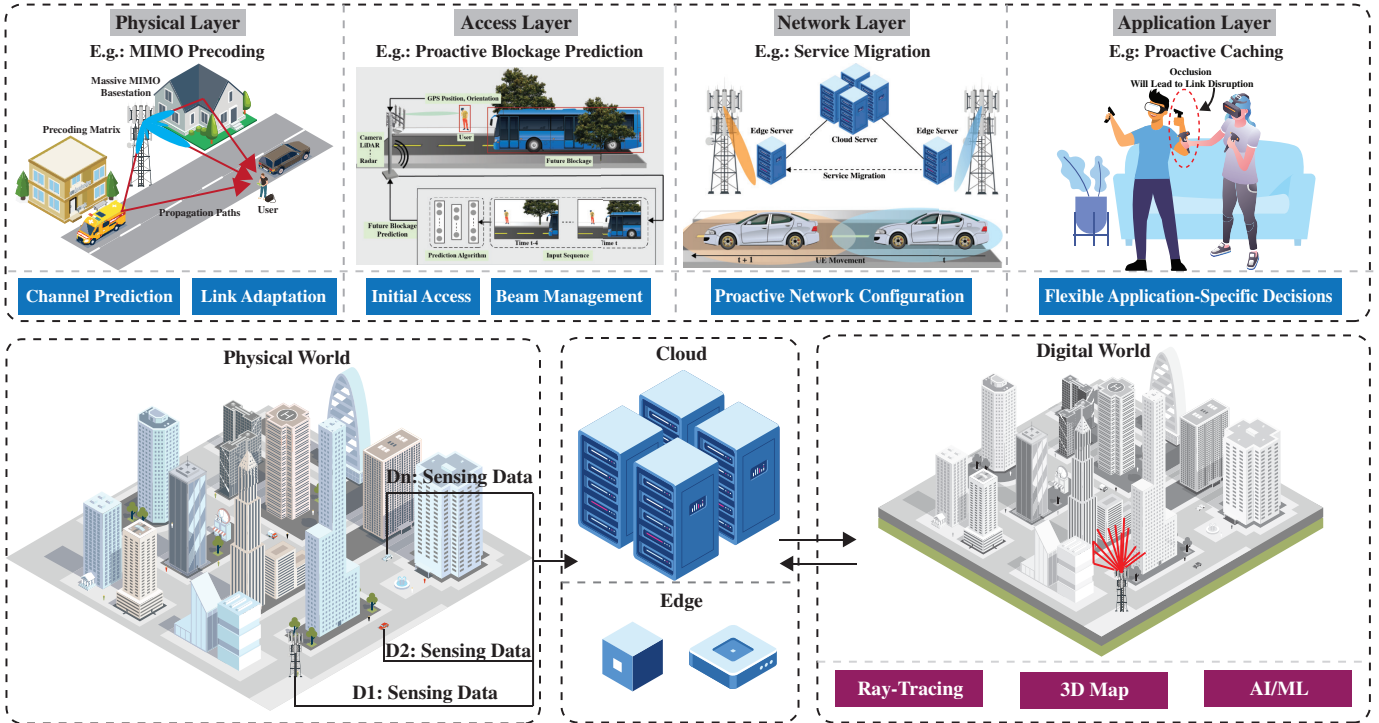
Physical Layer
E.g.: MIMO Precoding
Massive MIMO Basestation
Precoding Matrix
Propagation Paths
User
Channel Prediction
Link Adaptation

Access Layer
E.g.: Proactive Blockage Prediction
GPS Position, Orientation
User
Camera
LIDAR
Radar
Future Blockage
Future Blockage Prediction
Prediction Algorithm
Time t-4
Time t
Input Sequence
Initial Access
Beam Management

Network Layer
E.g.: Service Migration
Cloud Server
Edge Server
Edge Server
Service Migration
t + 1
UE Movement
t
Proactive Network Configuration

Application Layer
E.g: Proactive Caching
Occlusion
Will Lead to Link Disruption
Flexible Application-Specific Decisions

Physical World
Dn: Sensing Data
D2: Sensing Data
D1: Sensing Data

Cloud
Edge

Digital World
Ray-Tracing
3D Map
AI/ML